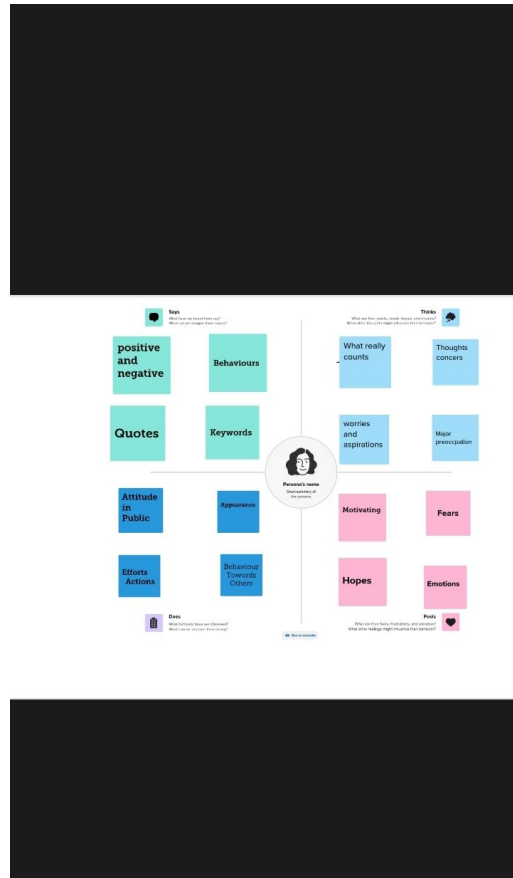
Says

What have we heard them say? What can we imagine them saying?

Thinks

What are their wants, needs, hopes, and dreams? What other thoughts might influence their behavior?

positive and negative

Behaviours

Quotes

Keywords

What really counts

Thoughts concers

worries and aspirations

Major preoccupation

Persona's name

Short summary of the persona

Attitude in Public

Appearance

Efforts Actions

Behaviour Towords Others

Motivating

Fears

Hopes

Emotions

Does

What behavior have we observed? What can we imagine them doing?

Feels

What are their fears, frustrations, and anxieties? What other feelings might influence their behavior?

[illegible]